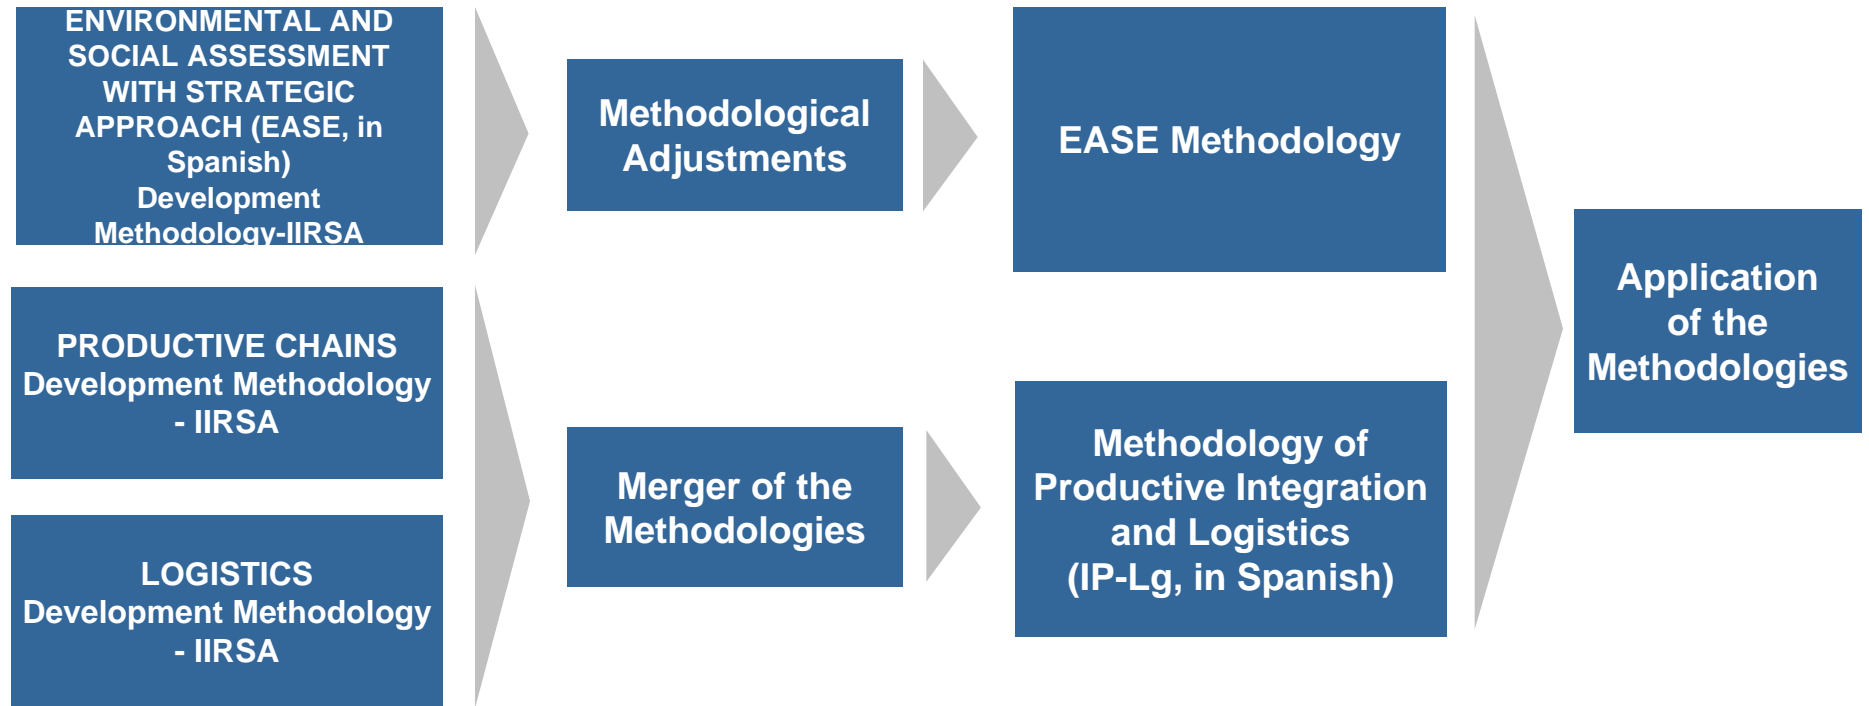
ENVIRONMENTAL AND SOCIAL ASSESSMENT WITH STRATEGIC APPROACH (EASE, in Spanish) Development Methodology-IIRSA

PRODUCTIVE CHAINS Development Methodology - IIRSA

LOGISTICS Development Methodology - IIRSA

Methodological Adjustments

Merger of the Methodologies

EASE Methodology

Methodology of Productive Integration and Logistics (IP-Lg, in Spanish)

Application of the Methodologies